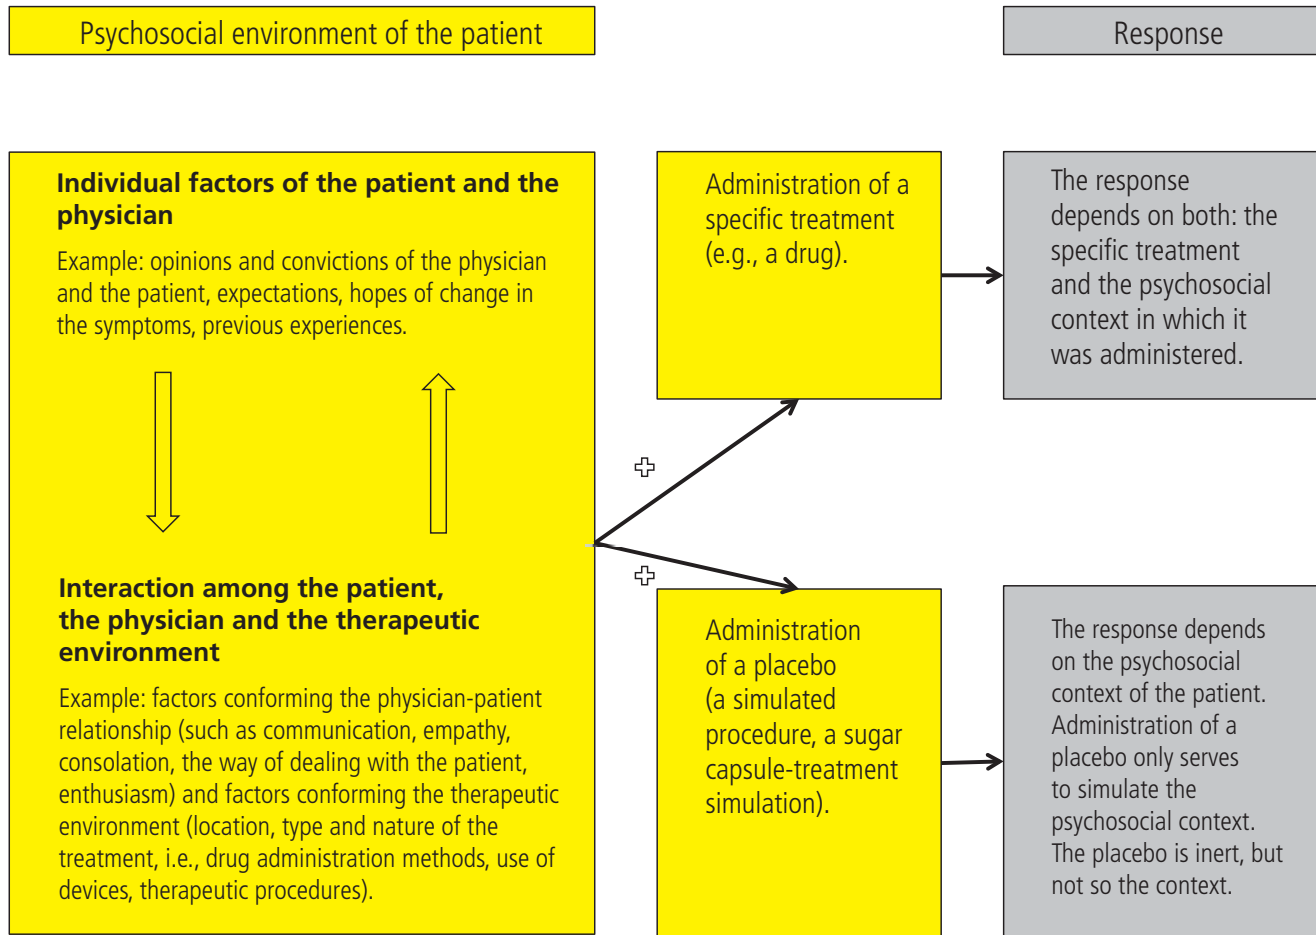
Psychosocial environment of the patient

Response

**Individual factors of the patient and the physician**

Example: opinions and convictions of the physician and the patient, expectations, hopes of change in the symptoms, previous experiences.

**Interaction among the patient, the physician and the therapeutic environment**

Example: factors conforming the physician-patient relationship (such as communication, empathy, consolation, the way of dealing with the patient, enthusiasm) and factors conforming the therapeutic environment (location, type and nature of the treatment, i.e., drug administration methods, use of devices, therapeutic procedures).

+

+

Administration of a specific treatment (e.g., a drug).

The response depends on both: the specific treatment and the psychosocial context in which it was administered.

Administration of a placebo (a simulated procedure, a sugar capsule-treatment simulation).

The response depends on the psychosocial context of the patient. Administration of a placebo only serves to simulate the psychosocial context. The placebo is inert, but not so the context.